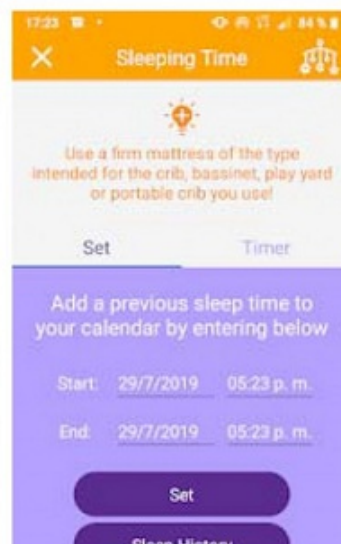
17:23

84%

Sleeping Time

Use a firm mattress of the type intended for the crib, bassinet, play yard or portable crib you use!

Set

Timer

Add a previous sleep time to your calendar by entering below

Start: 29/7/2019 05:23 p. m.

End: 29/7/2019 05:23 p. m.

Set

Sleep History